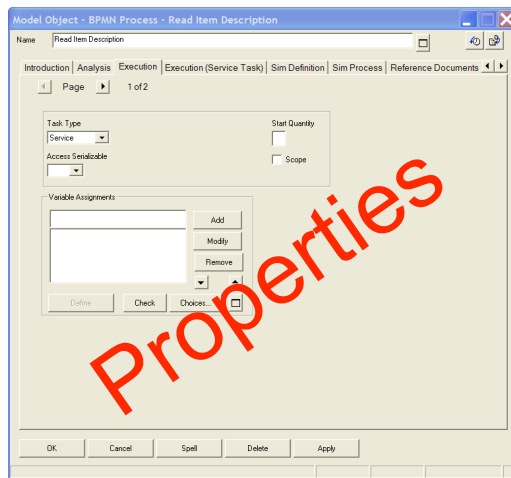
Model Object - BPMN Process - Read Item Description

Name Read Item Description

Introduction Analysis Execution Execution (Service Task) Sim Definition Sim Process Reference Documents

Page 1 of 2

Task Type
Service

Access Serializable

Start Quantity

Scope

Variable Assignments

Add
Modify
Remove

Define Check Choices...

Properties

OK Cancel Spell Delete Apply